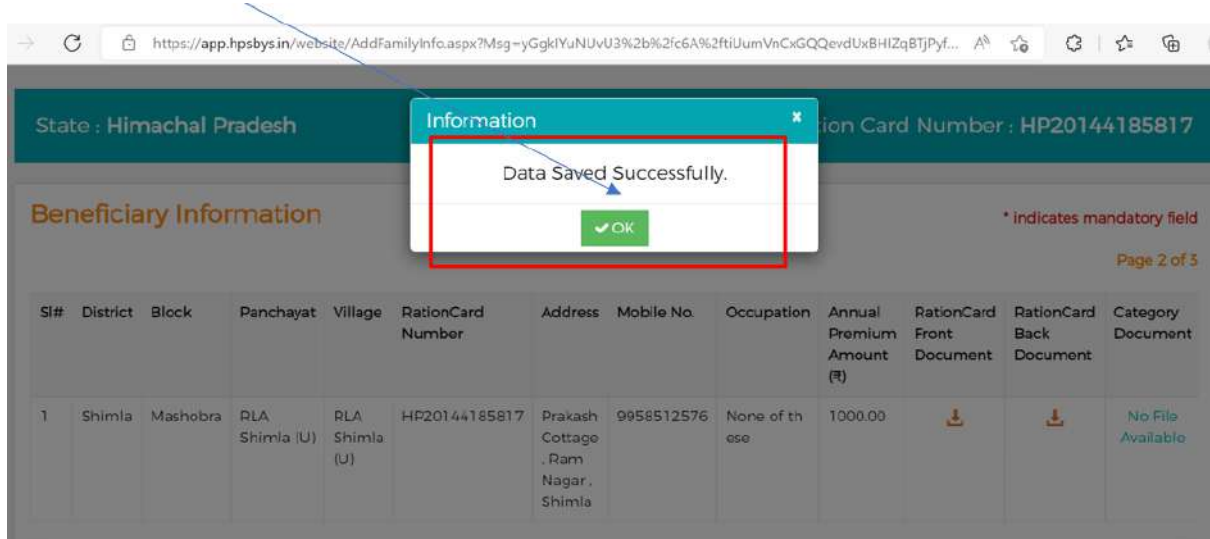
https://app.hpsbys.in/website/AddFamilyInfo.aspx?Msg=yGgkIYuNUvU3%2b%2fc6A%2ftiUumVnCxGQQevdUxBHIZqBTjPyf...

State : Himachal Pradesh

Information ×

Data Saved Successfully.

✔OK

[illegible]ion Card Number : HP20144185817

Beneficiary Information

* indicates mandatory field

Page 2 of 3

| Sl# | District | Block | Panchayat | Village | RationCard Number | Address | Mobile No. | Occupation | Annual Premium Amount (₹) | RationCard Front Document | RationCard Back Document | Category Document |
|---|---|---|---|---|---|---|---|---|---|---|---|---|
| 1 | Shimla | Mashobra | RLA Shimla (U) | RLA Shimla (U) | HP20144185817 | Prakash Cottage , Ram Nagar , Shimla | 9958512576 | None of these | 1000.00 | | | No File Available |